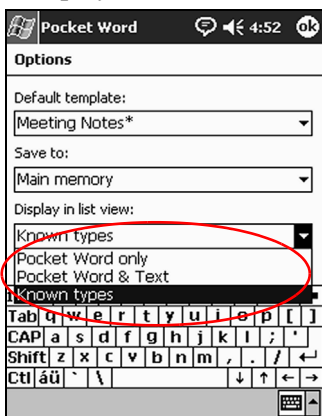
Pocket Word 4:52 ok

Options

Default template:

Meeting Notes*

Save to:

Main memory

Display in list view:

Known types

Pocket Word only

Pocket Word & Text

Known types

Tab q w e r t y u i o p [ ]

CAP a s d f g h j k l ; '

Shift z x c v b n m , . /

Ctl áü ` \